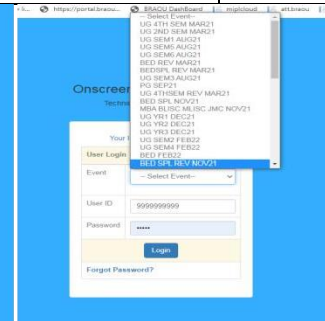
https://portal.braou... BRAOU DashBoard mipilcloud att.braou

-- Select Event--
UG 4TH SEM MAR21
UG 2ND SEM MAR21
UG SEM1 AUG21
UG SEM5 AUG21
UG SEM6 AUG21
BED REV MAR21
BEDSPL REV MAR21
UG SEM3 AUG21
PG SEP21
UG 4THSEM REV MAR21
BED SPL NOV21
MBA BLISC MLISC JMC NOV21
UG YR1 DEC21
UG YR2 DEC21
UG YR3 DEC21
UG SEM2 FEB22
UG SEM4 FEB22
BED FEB22
BED SPL REV NOV21

Onscreen
Techn

Your

User Login

Event
--Select Event--

User ID
9999999999

Password
•••••

Login

Forgot Password?